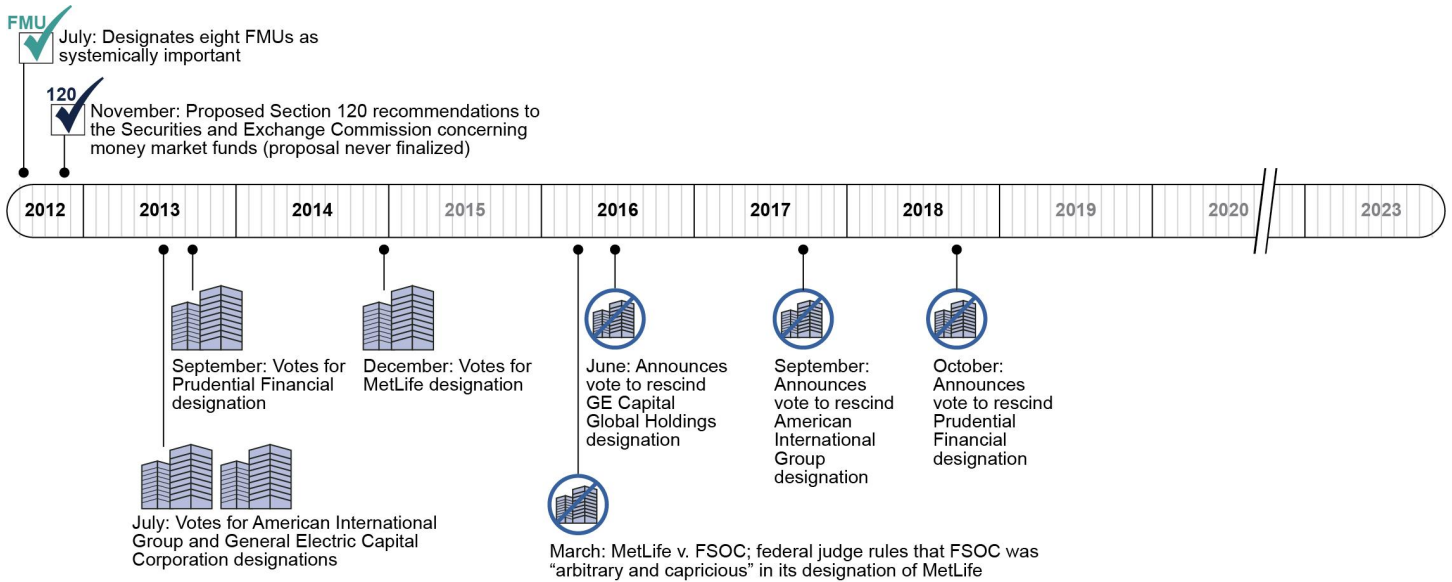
FMU

July: Designates eight FMUs as systemically important

120

November: Proposed Section 120 recommendations to the Securities and Exchange Commission concerning money market funds (proposal never finalized)

2012 2013 2014 2015 2016 2017 2018 2019 2020 2023

September: Votes for Prudential Financial designation

December: Votes for MetLife designation

June: Announces vote to rescind GE Capital Global Holdings designation

September: Announces vote to rescind American International Group designation

October: Announces vote to rescind Prudential Financial designation

July: Votes for American International Group and General Electric Capital Corporation designations

March: MetLife v. FSOC; federal judge rules that FSOC was "arbitrary and capricious" in its designation of MetLife